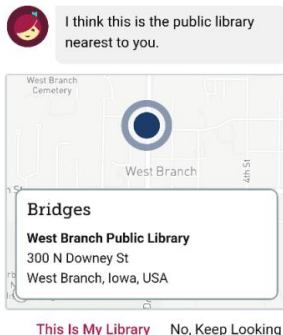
I think this is the public library nearest to you.

West Branch Cemetery

West Branch

4th St

Bridges

West Branch Public Library
300 N Downey St
West Branch, Iowa, USA

This Is My Library No, Keep Looking